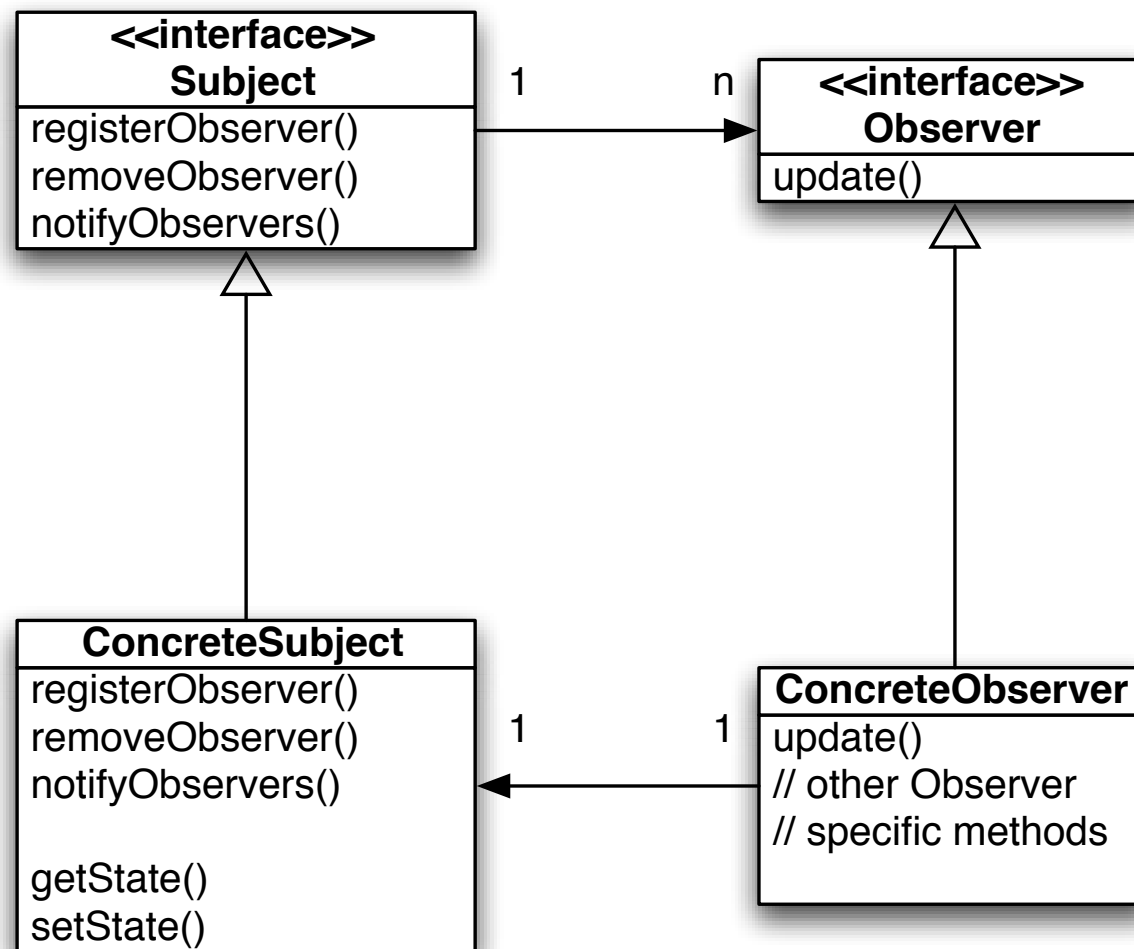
<<interface>>
Subject

registerObserver()
removeObserver()
notifyObservers()

1

n

<<interface>>
Observer

update()

ConcreteSubject

registerObserver()
removeObserver()
notifyObservers()

getState()
setState()

1

1

ConcreteObserver

update()
// other Observer
// specific methods